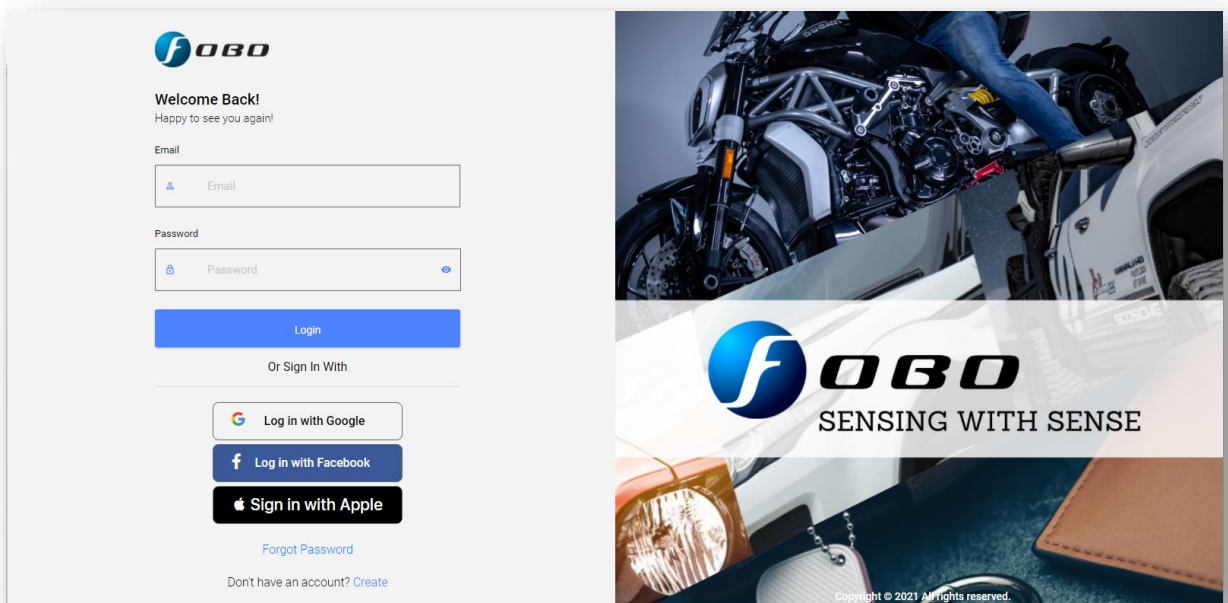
fOBO

Welcome Back!
Happy to see you again!

Email

Email

Password

Password

Login

Or Sign In With

Log in with Google

Log in with Facebook

Sign in with Apple

Forgot Password

Don't have an account? Create

fOBO
SENSING WITH SENSE

Copyright © 2021 All rights reserved.